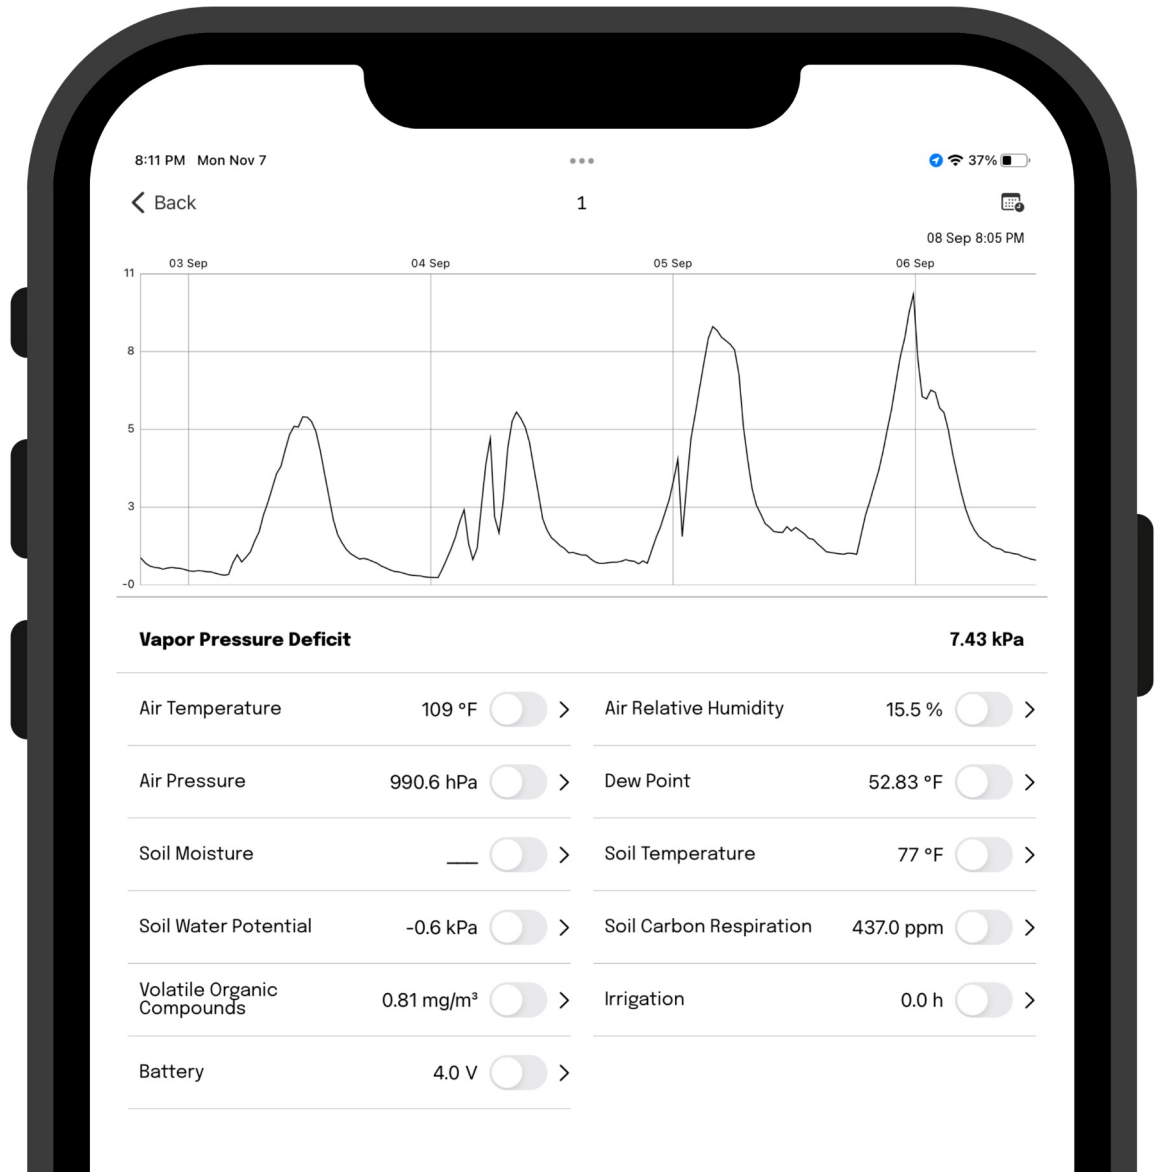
8:11 PM Mon Nov 7

37%

Back

1

08 Sep 8:05 PM

03 Sep 04 Sep 05 Sep 06 Sep

11
8
5
3
-0

**Vapor Pressure Deficit** **7.43 kPa**

Air Temperature 109 °F

Air Relative Humidity 15.5 %

Air Pressure 990.6 hPa

Dew Point 52.83 °F

Soil Moisture —

Soil Temperature 77 °F

Soil Water Potential -0.6 kPa

Soil Carbon Respiration 437.0 ppm

Volatile Organic Compounds 0.81 mg/m³

Irrigation 0.0 h

Battery 4.0 V